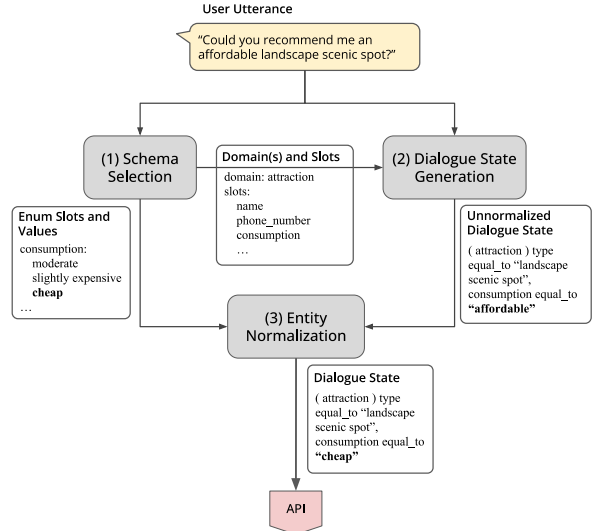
User Utterance

"Could you recommend me an affordable landscape scenic spot?"

(1) Schema Selection

Domain(s) and Slots

domain: attraction
slots:
name
phone_number
consumption
…

(2) Dialogue State Generation

Enum Slots and Values

consumption:
moderate
slightly expensive
**cheap**
…

Unnormalized Dialogue State

( attraction ) type equal_to "landscape scenic spot", consumption equal_to **"affordable"**

(3) Entity Normalization

Dialogue State

( attraction ) type equal_to "landscape scenic spot", consumption equal_to **"cheap"**

API